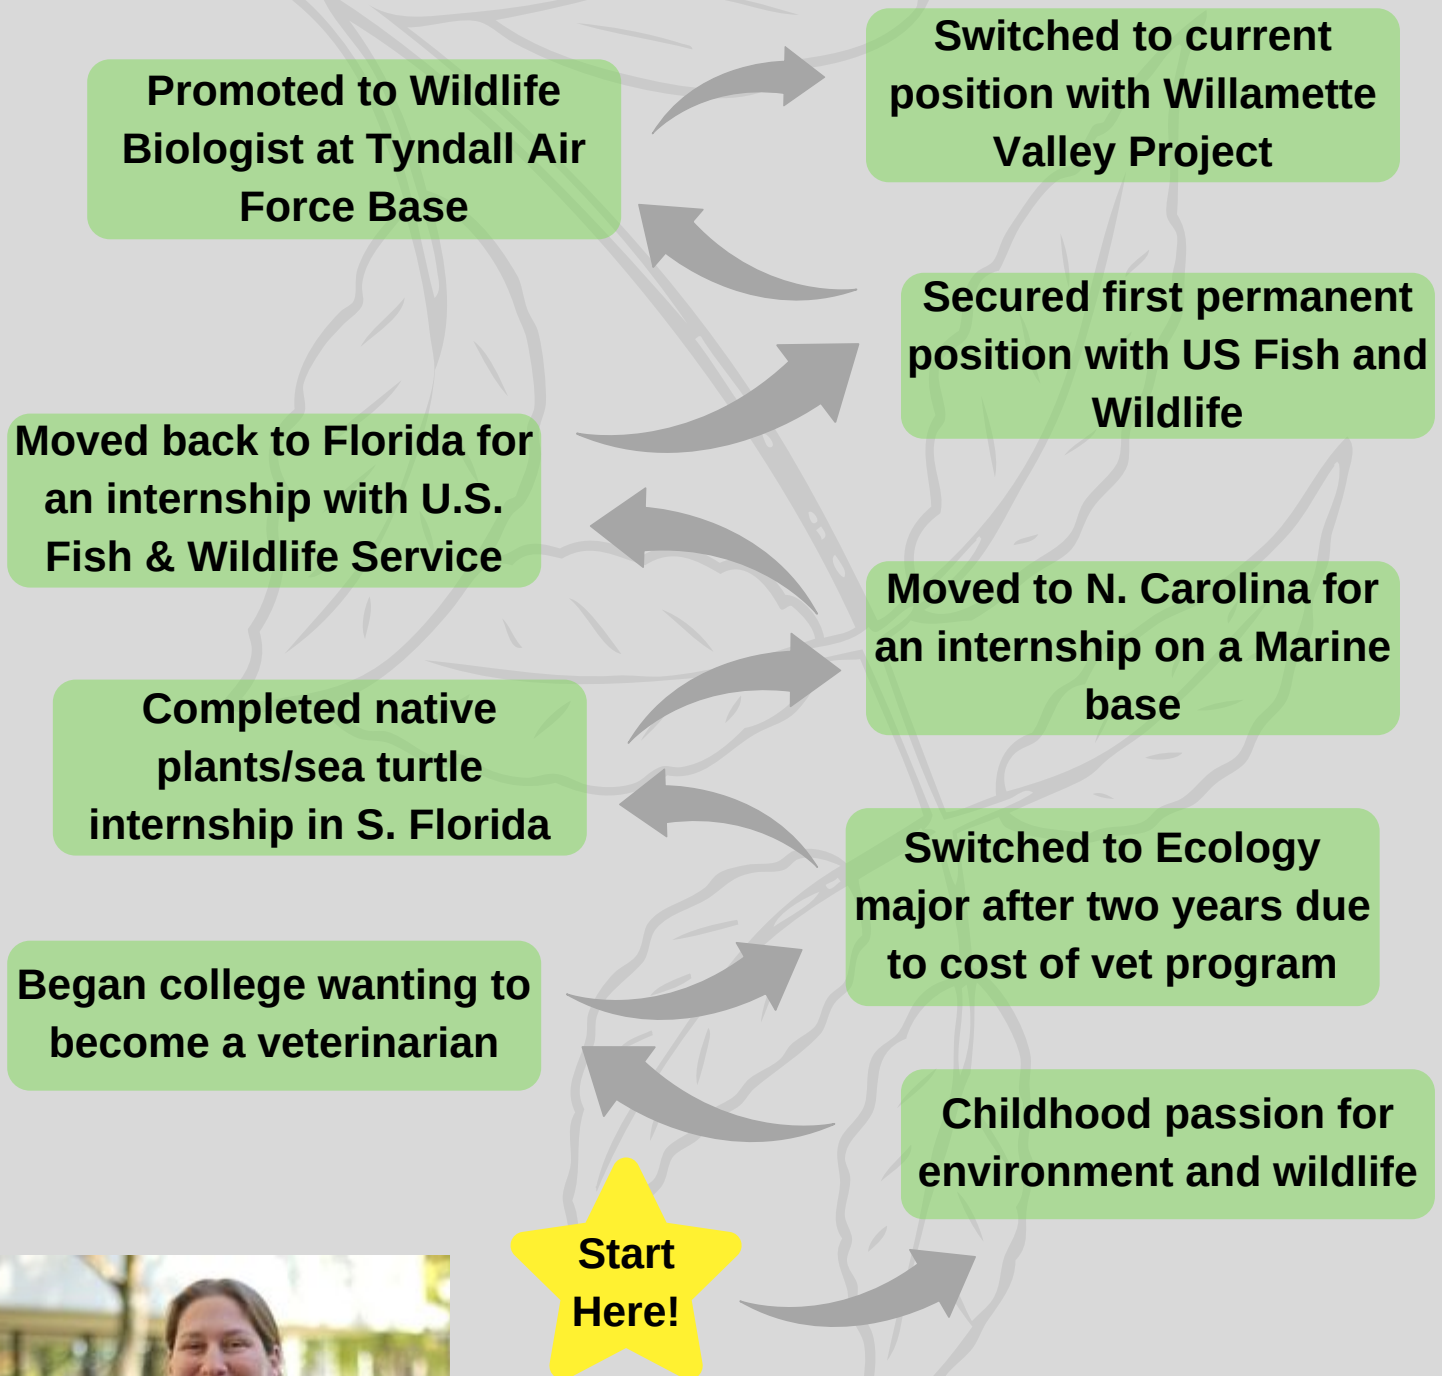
Switched to current position with Willamette Valley Project

Promoted to Wildlife Biologist at Tyndall Air Force Base

Secured first permanent position with US Fish and Wildlife

Moved back to Florida for an internship with U.S. Fish & Wildlife Service

Moved to N. Carolina for an internship on a Marine base

Completed native plants/sea turtle internship in S. Florida

Switched to Ecology major after two years due to cost of vet program

Began college wanting to become a veterinarian

Childhood passion for environment and wildlife

Start Here!